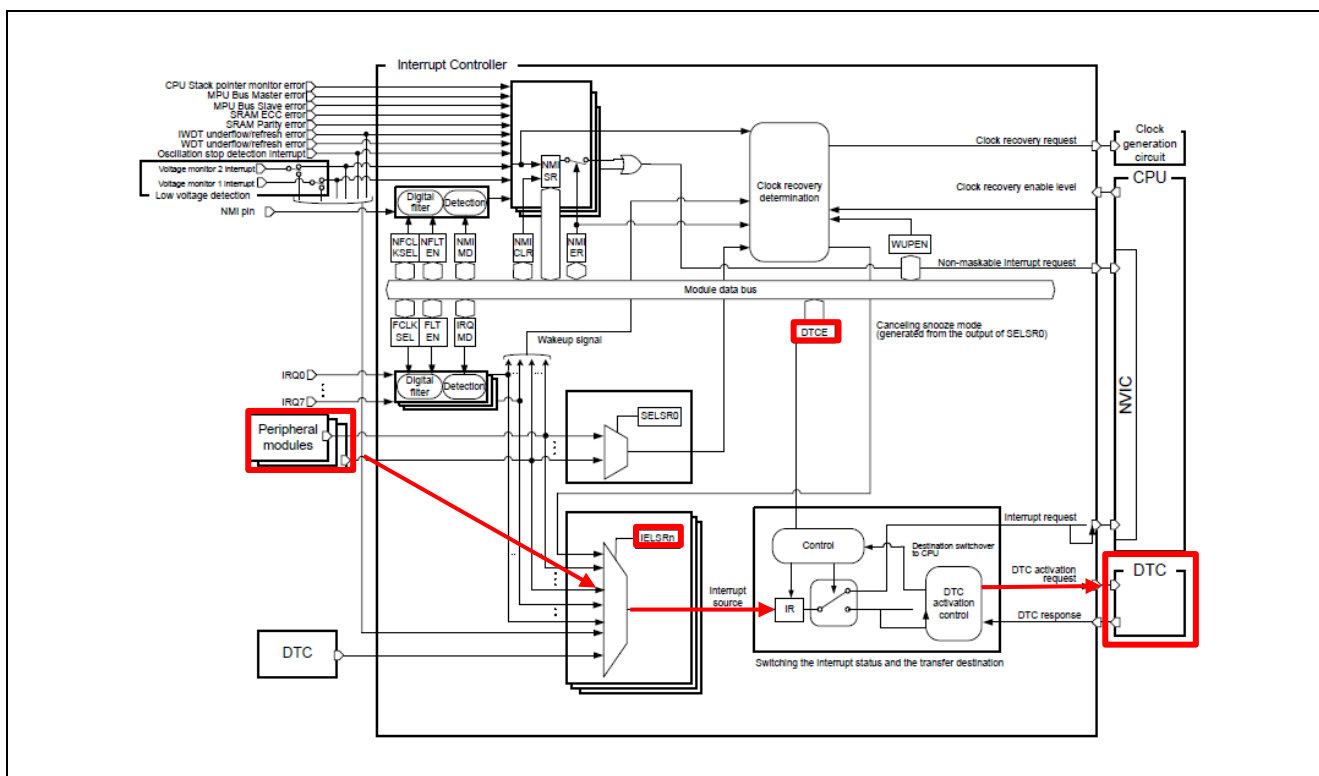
Interrupt Controller

CPU Stack pointer monitor error
MPU Bus Master error
MPU Bus Slave error
SRAM ECC error
SRAM Parity error
IWDT underflow/refresh error
WDT underflow/refresh error
Oscillation stop detection interrupt
Voltage monitor 2 interrupt
Voltage monitor 1 interrupt
Low voltage detection
NMI pin

NMI SR

Digital filter
Detection

NFCL KSEL
NFLT EN
NMI MD
NMI CLR
NMI ER

Clock recovery determination

Clock recovery request
Clock generation circuit
CPU
Clock recovery enable level
WUPEN
Non-maskable interrupt request

Module data bus

FCLK SEL
FLT EN
IRQ MD

Wakeup signal

DTCE

Canceling snooze mode
(generated from the output of SELSR0)

IRQ0
IRQ7

Digital filter
Detection

Peripheral modules

SELSR0

NVIC

IELSRn

Interrupt request

Control
Destination switchover to CPU

DTC activation request
DTC

Interrupt source
IR
DTC activation control
DTC response

DTC

Switching the interrupt status and the transfer destination